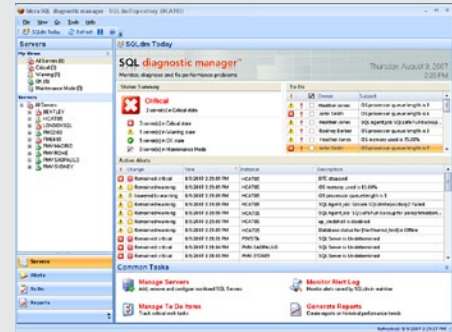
Idera SQL diagnostic manager - SQLdmRepository (HCAT05)

File View Go Tools Help

SQLdm Today Refresh

Servers

My Views
All Servers (9)
Critical (2)
Warning (3)
OK (4)
Maintenance Mode (0)

Servers
All Servers
BENTLEY
HCAT05
LONDONSQL
PMO203
PMRA200
PMWSADEV
PMWTRDWE
PMWSAUPULLS
PMWSSNEY

SQLdm Today

SQL diagnostic manager™
Monitor, diagnose and fix performance problems

Thursday, August 9, 2007
2:20 PM

Status Summary

Critical
2 server(s) in Critical state

2 server(s) in Critical state
3 server(s) in Warning state
4 server(s) in OK state
0 server(s) in Maintenance Mode

To Do

| Owner | Subject |
|---|---|
| Heather Jones | SQL processor queue length is 4 |
| John Smith | SQL processor queue length is 4 |
| Heather Jones | OS memory used is 81.88% |
| Heather Jones | SQL Agent job SQLAgentJob fa... |
| Rodney Barber | SQL processor queue length is 4 |
| Heather Jones | OS memory used is 75.00% |
| John Smith | SQL processor queue length is 4 |

Active Alerts

| Change | Time | Instance | Description |
|---|---|---|---|
| Remained critical | 8/9/2007 2:20:15 PM | HCAT05 | DTC stopped |
| Remained warning | 8/9/2007 2:20:15 PM | HCAT05 | OS memory used is 81.88% |
| Lowered to warning | 8/9/2007 2:20:15 PM | HCAT05 | SQL processor queue length is 4 |
| Remained warning | 8/9/2007 2:20:15 PM | HCAT05 | SQL Agent job SQLAgentJob fa... |
| Remained critical | 8/9/2007 2:20:15 PM | HCAT05 | SQL Agent job SQLAgentJob fa... |
| Remained critical | 8/9/2007 2:20:15 PM | HCAT05 | sp_strdlost is disabled |
| Remained critical | 8/9/2007 2:20:15 PM | HCAT05 | Database status for [Northwind_back] is Offline |
| Remained critical | 8/9/2007 2:20:15 PM | PMSTA | SQL Server is Unidentified |
| Remained critical | 8/9/2007 2:20:15 PM | HCAT05 | SQL Server is Unidentified |
| Remained critical | 8/9/2007 2:20:15 PM | PMW STONEY | SQL Server is Unidentified |

Common Tasks

Manage Servers
Add, remove and configure monitored SQL Servers

Monitor Alert Log
Monitor alerts raised by SQLdm in real-time

Manage To Do Items
Track critical work tasks

Generate Reports
Create reports on historical performance trends

Servers
Alerts
To Do
Reports

Refreshed: 8/9/2007 2:20:17 PM